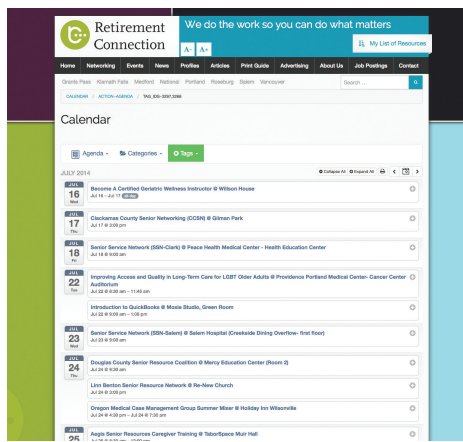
Retirement Connection

We do the work so you can do what matters

A- A+

My List of Resources

Home Networking Events News Profiles Articles Print Guide Advertising About Us Job Postings Contact

Grants Pass Klamath Falls Medford National Portland Roseburg Salem Vancouver

Search ...

CALENDAR / ACTION~AGENDA / TAG_IDS~3297,3298

Calendar

Agenda Categories Tags

JULY 2014

Collapse All Expand All

JUL 16 Wed
Become A Certified Geriatric Wellness Instructor @ Willson House
Jul 16 – Jul 17 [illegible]

JUL 17 Thu
Clackamas County Senior Networking (CCSN) @ Gilman Park
Jul 17 @ 3:00 pm

JUL 18 Fri
Senior Service Network (SSN-Clark) @ Peace Health Medical Center - Health Education Center
Jul 18 @ 9:00 am

JUL 22 Tue
Improving Access and Quality in Long-Term Care for LGBT Older Adults @ Providence Portland Medical Center- Cancer Center Auditorium
Jul 22 @ 9:30 am – 11:45 am

Introduction to QuickBooks @ Moxie Studio, Green Room
Jul 22 @ 9:00 am – 1:00 pm

JUL 23 Wed
Senior Service Network (SSN-Salem) @ Salem Hospital (Creekside Dining Overflow- first floor)
Jul 23 @ 9:00 am

JUL 24 Thu
Douglas County Senior Resource Coalition @ Mercy Education Center (Room 2)
Jul 24 @ 9:30 am

Linn Benton Senior Resource Network @ Re-New Church
Jul 24 @ 9:00 am

Oregon Medical Case Management Group Summer Mixer @ Holiday Inn Wilsonville
Jul 24 @ 4:30 pm – Jul 24 @ 7:30 pm

JUL 25
Aegis Senior Resources Caregiver Training @ TaborSpace Murr Hall